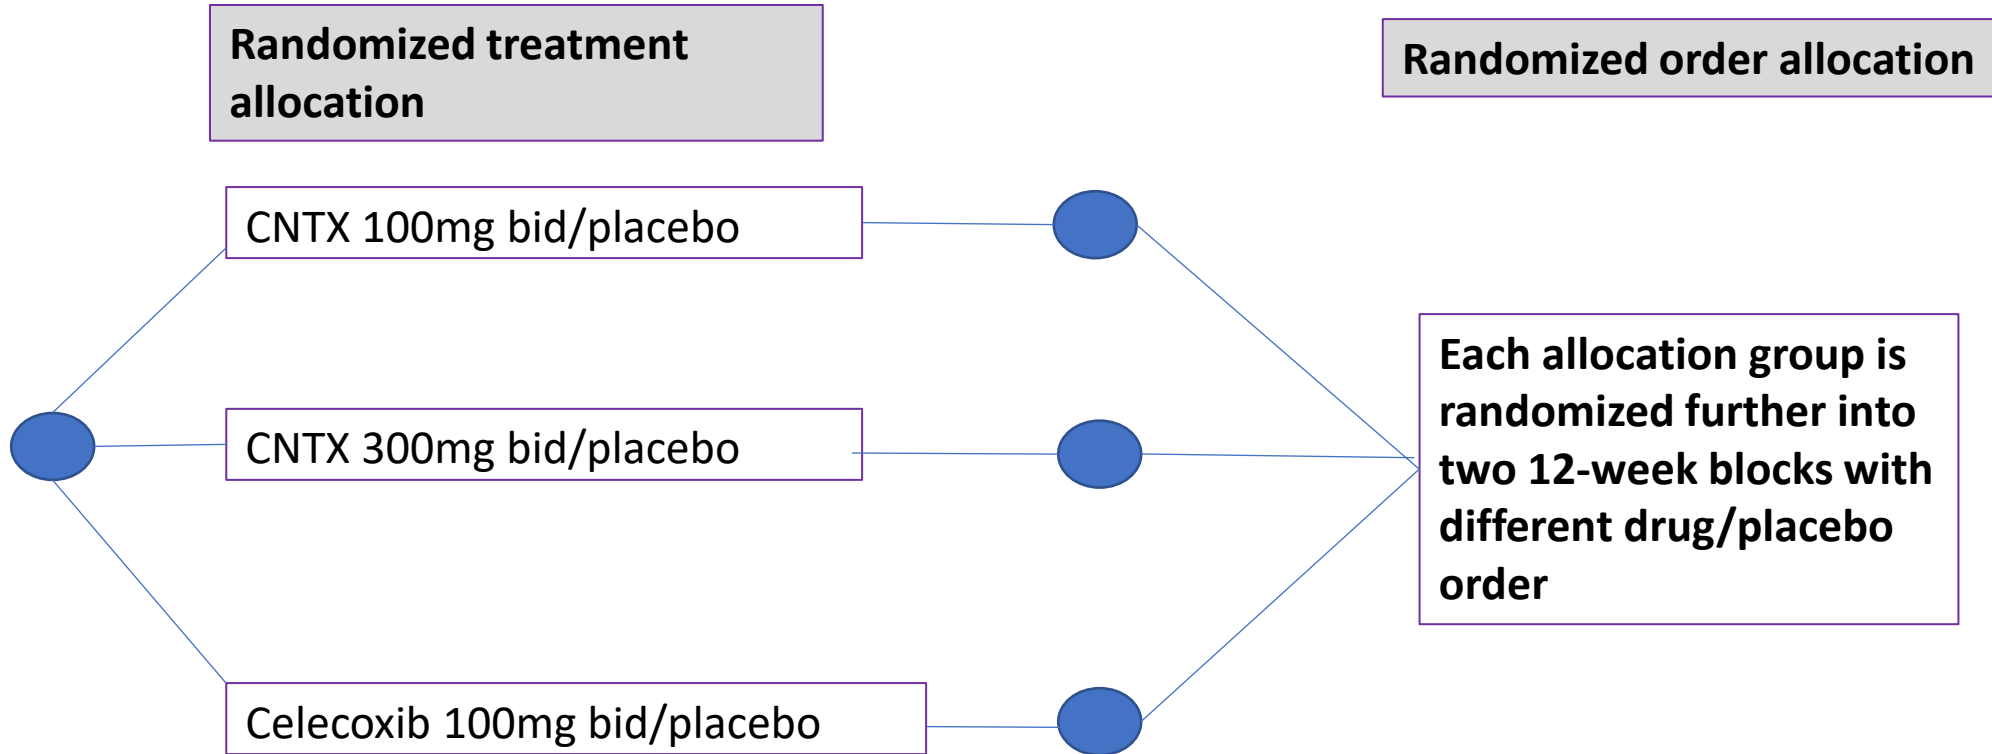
Randomized treatment allocation

Randomized order allocation

CNTX 100mg bid/placebo

CNTX 300mg bid/placebo

Celecoxib 100mg bid/placebo

Each allocation group is randomized further into two 12-week blocks with different drug/placebo order